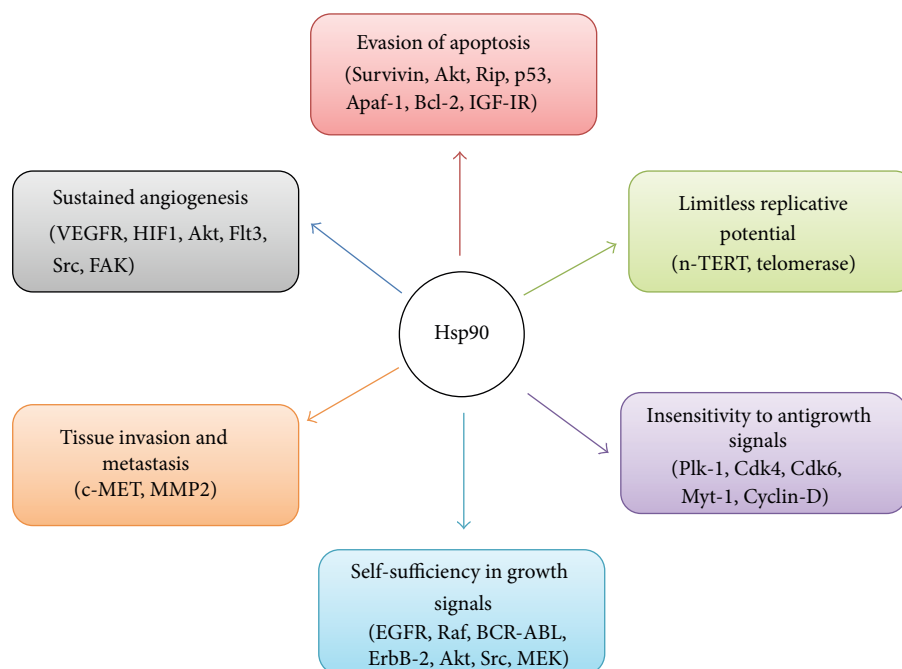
Evasion of apoptosis
(Survivin, Akt, Rip, p53, Apaf-1, Bcl-2, IGF-IR)

Sustained angiogenesis
(VEGFR, HIF1, Akt, Flt3, Src, FAK)

Limitless replicative potential
(n-TERT, telomerase)

Hsp90

Tissue invasion and metastasis
(c-MET, MMP2)

Insensitivity to antigrowth signals
(Plk-1, Cdk4, Cdk6, Myt-1, Cyclin-D)

Self-sufficiency in growth signals
(EGFR, Raf, BCR-ABL, ErbB-2, Akt, Src, MEK)